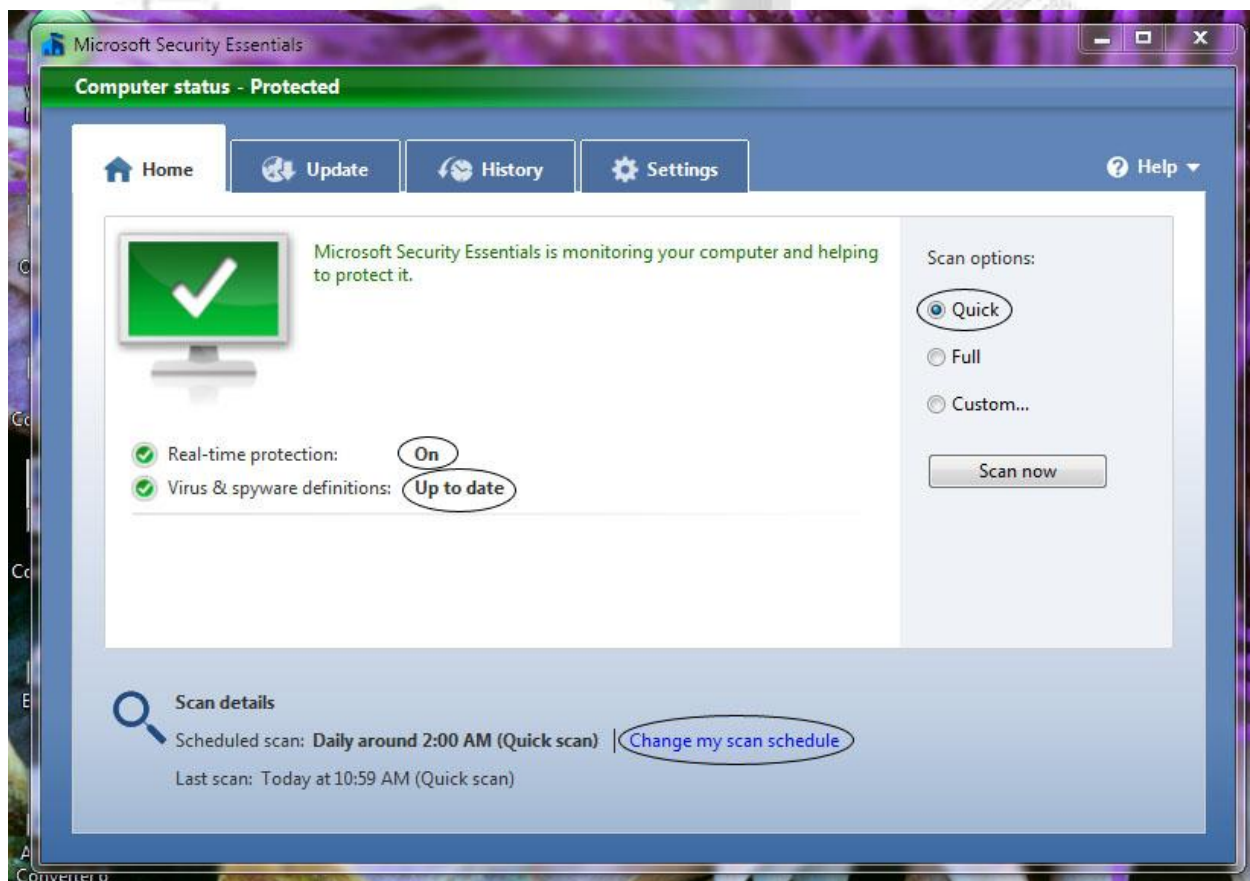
Microsoft Security Essentials

Computer status - Protected

Home
Update
History
Settings
Help

Microsoft Security Essentials is monitoring your computer and helping to protect it.

Real-time protection: On
Virus & spyware definitions: Up to date

Scan options:
Quick
Full
Custom...
Scan now

Scan details
Scheduled scan: Daily around 2:00 AM (Quick scan) | Change my scan schedule
Last scan: Today at 10:59 AM (Quick scan)